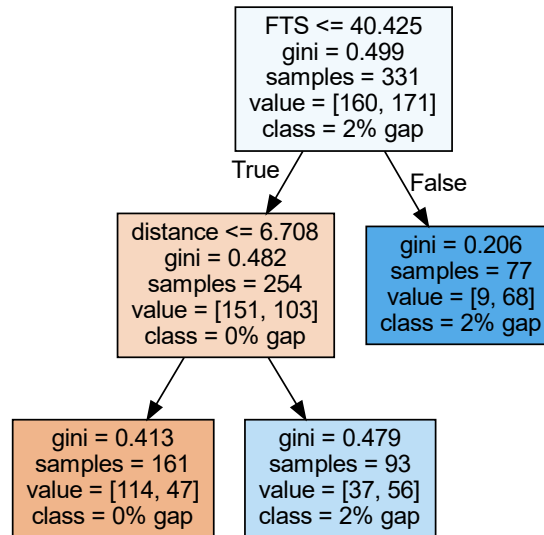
FTS <= 40.425
gini = 0.499
samples = 331
value = [160, 171]
class = 2% gap

True

False

distance <= 6.708
gini = 0.482
samples = 254
value = [151, 103]
class = 0% gap

gini = 0.206
samples = 77
value = [9, 68]
class = 2% gap

gini = 0.413
samples = 161
value = [114, 47]
class = 0% gap

gini = 0.479
samples = 93
value = [37, 56]
class = 2% gap